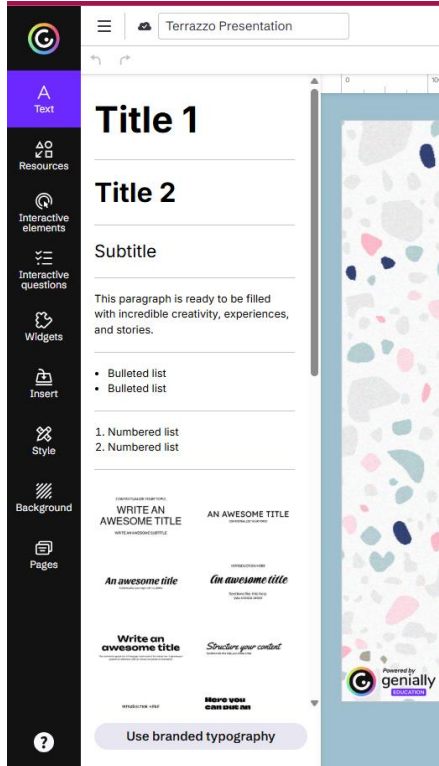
Terrazzo Presentation

Text
Resources
Interactive elements
Interactive questions
Widgets
Insert
Style
Background
Pages

Title 1

Title 2

Subtitle

This paragraph is ready to be filled with incredible creativity, experiences, and stories.

- Bulleted list
- Bulleted list

1. Numbered list
2. Numbered list

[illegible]
WRITE AN AWESOME TITLE
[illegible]

AN AWESOME TITLE
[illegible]

An awesome title
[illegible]

An awesome title
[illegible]

Write an awesome title
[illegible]

Structure your content
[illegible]

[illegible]

Here you can put an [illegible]

Use branded typography

0
10

Powered by
genially
EDUCATION

?